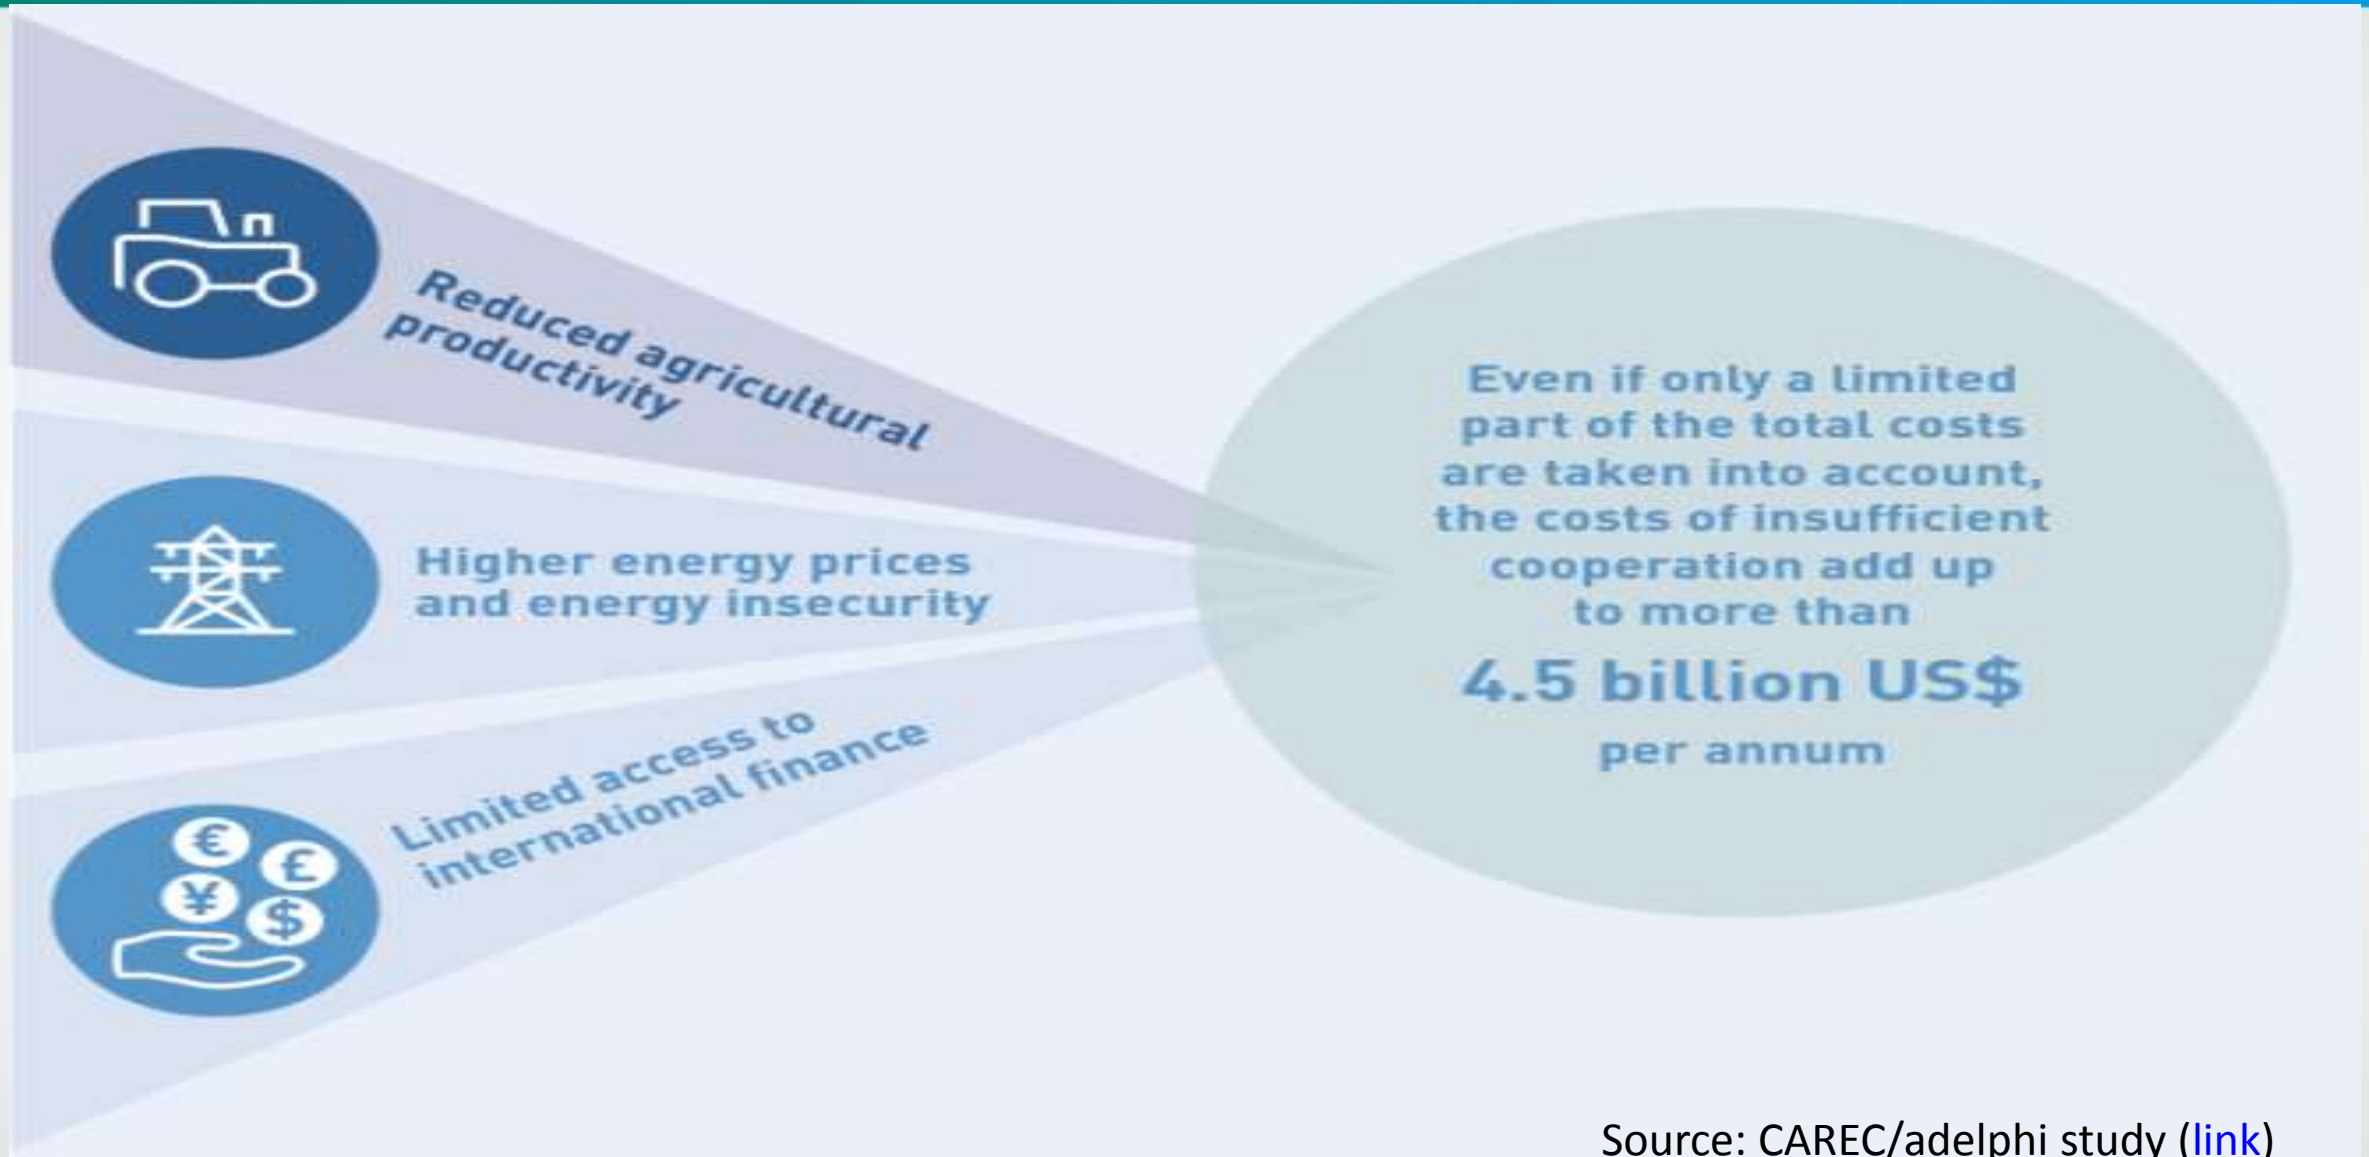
Reduced agricultural productivity

Higher energy prices and energy insecurity

Limited access to international finance

Even if only a limited part of the total costs are taken into account, the costs of insufficient cooperation add up to more than

4.5 billion US$

per annum

Source: CAREC/adelphi study (link)